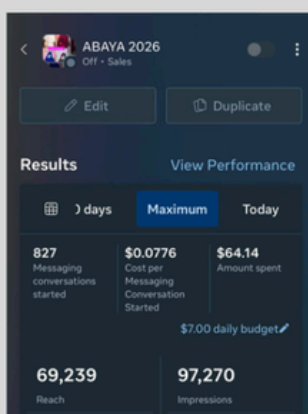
ABAYA 2026
Off • Sales

Edit

Duplicate

Results

View Performance

) days

Maximum

Today

827
Messaging conversations started

$0.0776
Cost per Messaging Conversation Started

$64.14
Amount spent

$7.00 daily budget

69,239
Reach

97,270
Impressions